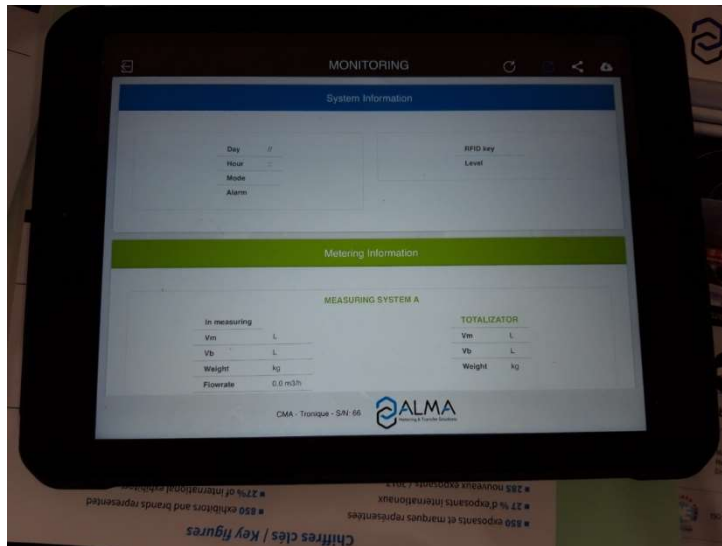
MONITORING

System Information

Day 0
Hour
Mode
Alarm

RFID key
Level

Metering Information

MEASURING SYSTEM A

In measuring
Vm L
Vb L
Weight kg
Flowrate 0.0 m3/h

TOTALIZATOR
Vm L
Vb L
Weight kg

CMA - Tronique - S/N: 66

ALMA
Metering & Transfer Solutions

Chiffres clés / Key figures
■ 850 exposants et marques représentées
■ 27 % d'exposants internationaux
■ 285 nouveaux exposants / 2017
■ 850 exhibitors and brands represented
■ 27% of international exhibitors